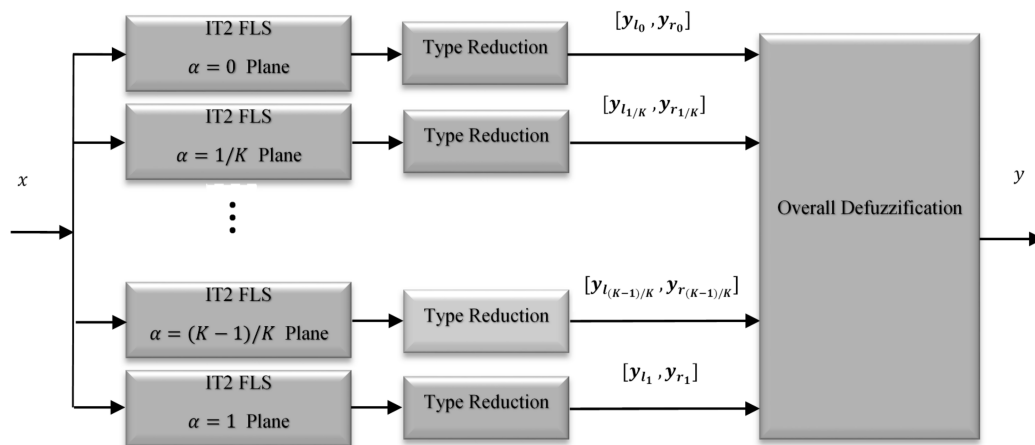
IT2 FLS
$\alpha = 0$ Plane

Type Reduction

$[y_{l_0}, y_{r_0}]$

IT2 FLS
$\alpha = 1/K$ Plane

Type Reduction

$[y_{l_{1/K}}, y_{r_{1/K}}]$

$x$

IT2 FLS
$\alpha = (K-1)/K$ Plane

Type Reduction

$[y_{l_{(K-1)/K}}, y_{r_{(K-1)/K}}]$

IT2 FLS
$\alpha = 1$ Plane

Type Reduction

$[y_{l_1}, y_{r_1}]$

Overall Defuzzification

$y$